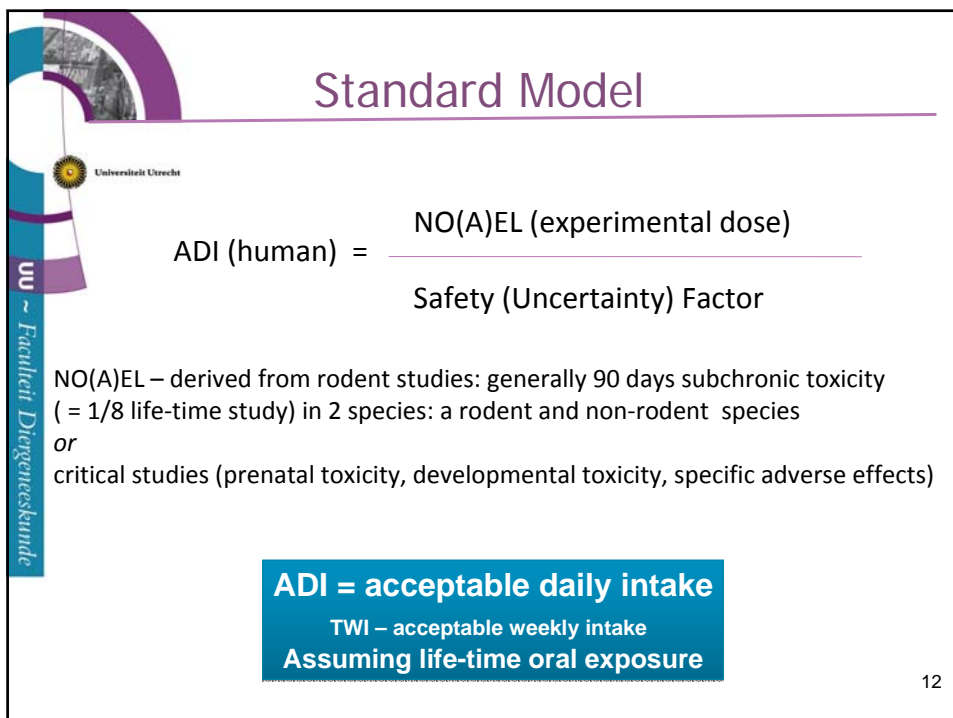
Standard Model

Universiteit Utrecht

UU ~ Faculteit Diergeneeskunde

ADI (human) = $\frac{\text{NO(A)EL (experimental dose)}}{\text{Safety (Uncertainty) Factor}}$

NO(A)EL – derived from rodent studies: generally 90 days subchronic toxicity ( = 1/8 life-time study) in 2 species: a rodent and non-rodent species
*or*
critical studies (prenatal toxicity, developmental toxicity, specific adverse effects)

ADI = acceptable daily intake
TWI – acceptable weekly intake
Assuming life-time oral exposure

12